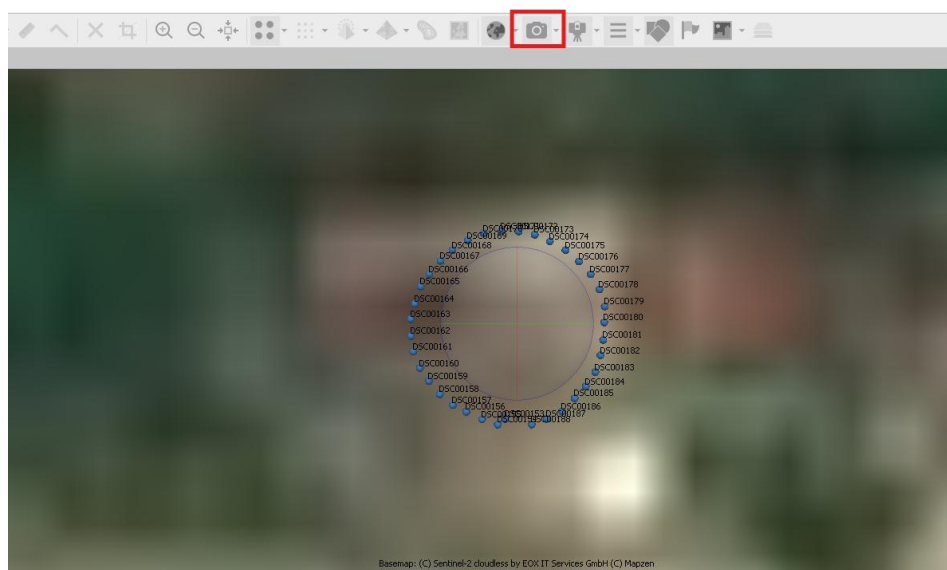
DSC00169 DSC00172 DSC00173
DSC00174
DSC00168
DSC00175
DSC00167
DSC00176
DSC00177
DSC00166
DSC00165
DSC00178
DSC00179
DSC00164
DSC00163
DSC00180
DSC00162
DSC00181
DSC00161
DSC00182
DSC00160
DSC00183
DSC00159
DSC00184
DSC00158
DSC00185
DSC00157
DSC00156
DSC00186
DSC00187
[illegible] DSC00153 DSC00188

Basemap: (C) Sentinel-2 cloudless by EOX IT Services GmbH (C) Mapzen